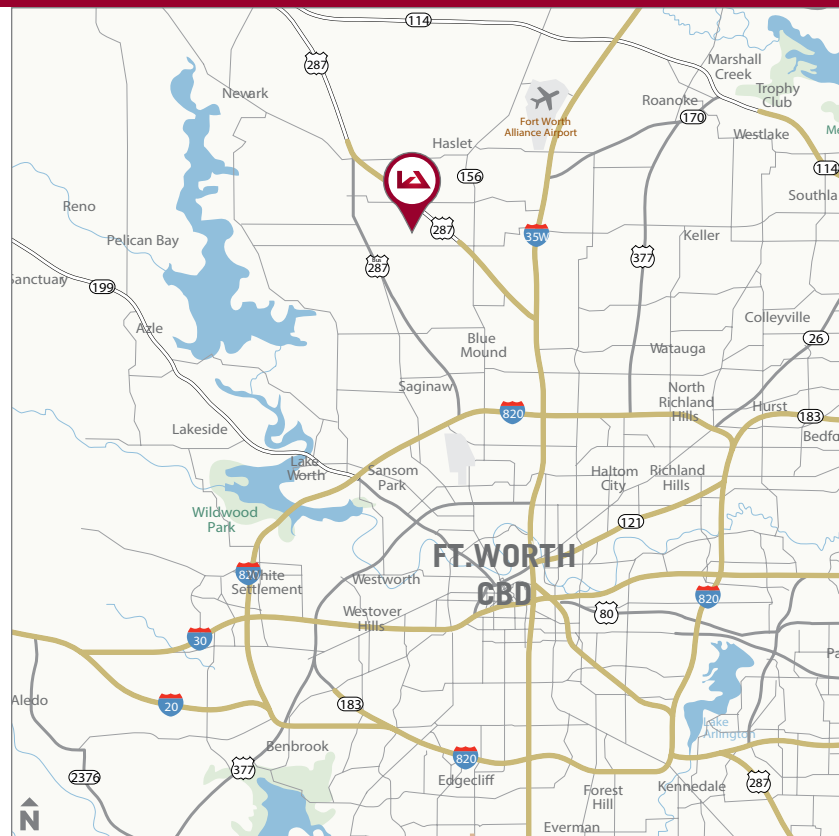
114
287
Marshall Creek
Trophy Club
Newark
Fort Worth Alliance Airport
Roanoke
170
Westlake
Haslet
156
114
Southla
Reno
287
35W
Keller
Pelican Bay
287
377
Sanctuary
199
Colleyville
Azle
26
Blue Mound
Watauga
Saginaw
North Richland Hills
820
Hurst
183
Bedfo
Lakeside
Lake Worth
Sansom Park
Haltom City
Richland Hills
Wildwood Park
121
FT. WORTH CBD
820
White Settlement
Westworth
820
Westover Hills
80
30
Aledo
20
183
Lake Arlington
Benbrook
820
377
287
2376
Edgecliff
Forest Hill
Kennedale
N
Everman